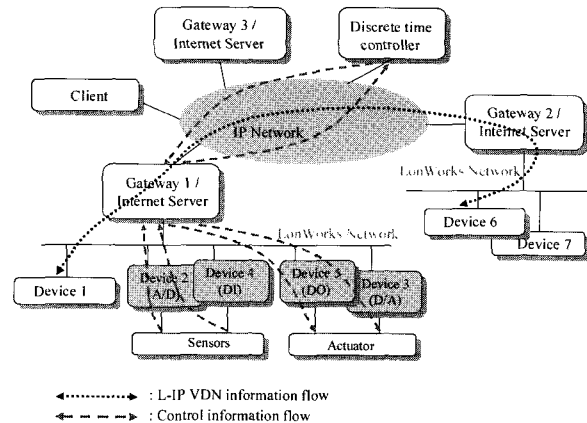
Gateway 3 / Internet Server

Discrete time controller

Client

IP Network

Gateway 2 / Internet Server

LonWorks Network

Gateway 1 / Internet Server

LonWorks Network

Device 6

Device 7

Device 1

Device 2 (A/D)

Device 4 (DI)

Device 5 (DO)

Device 3 (D/A)

Sensors

Actuator

: L-IP VDN information flow

: Control information flow